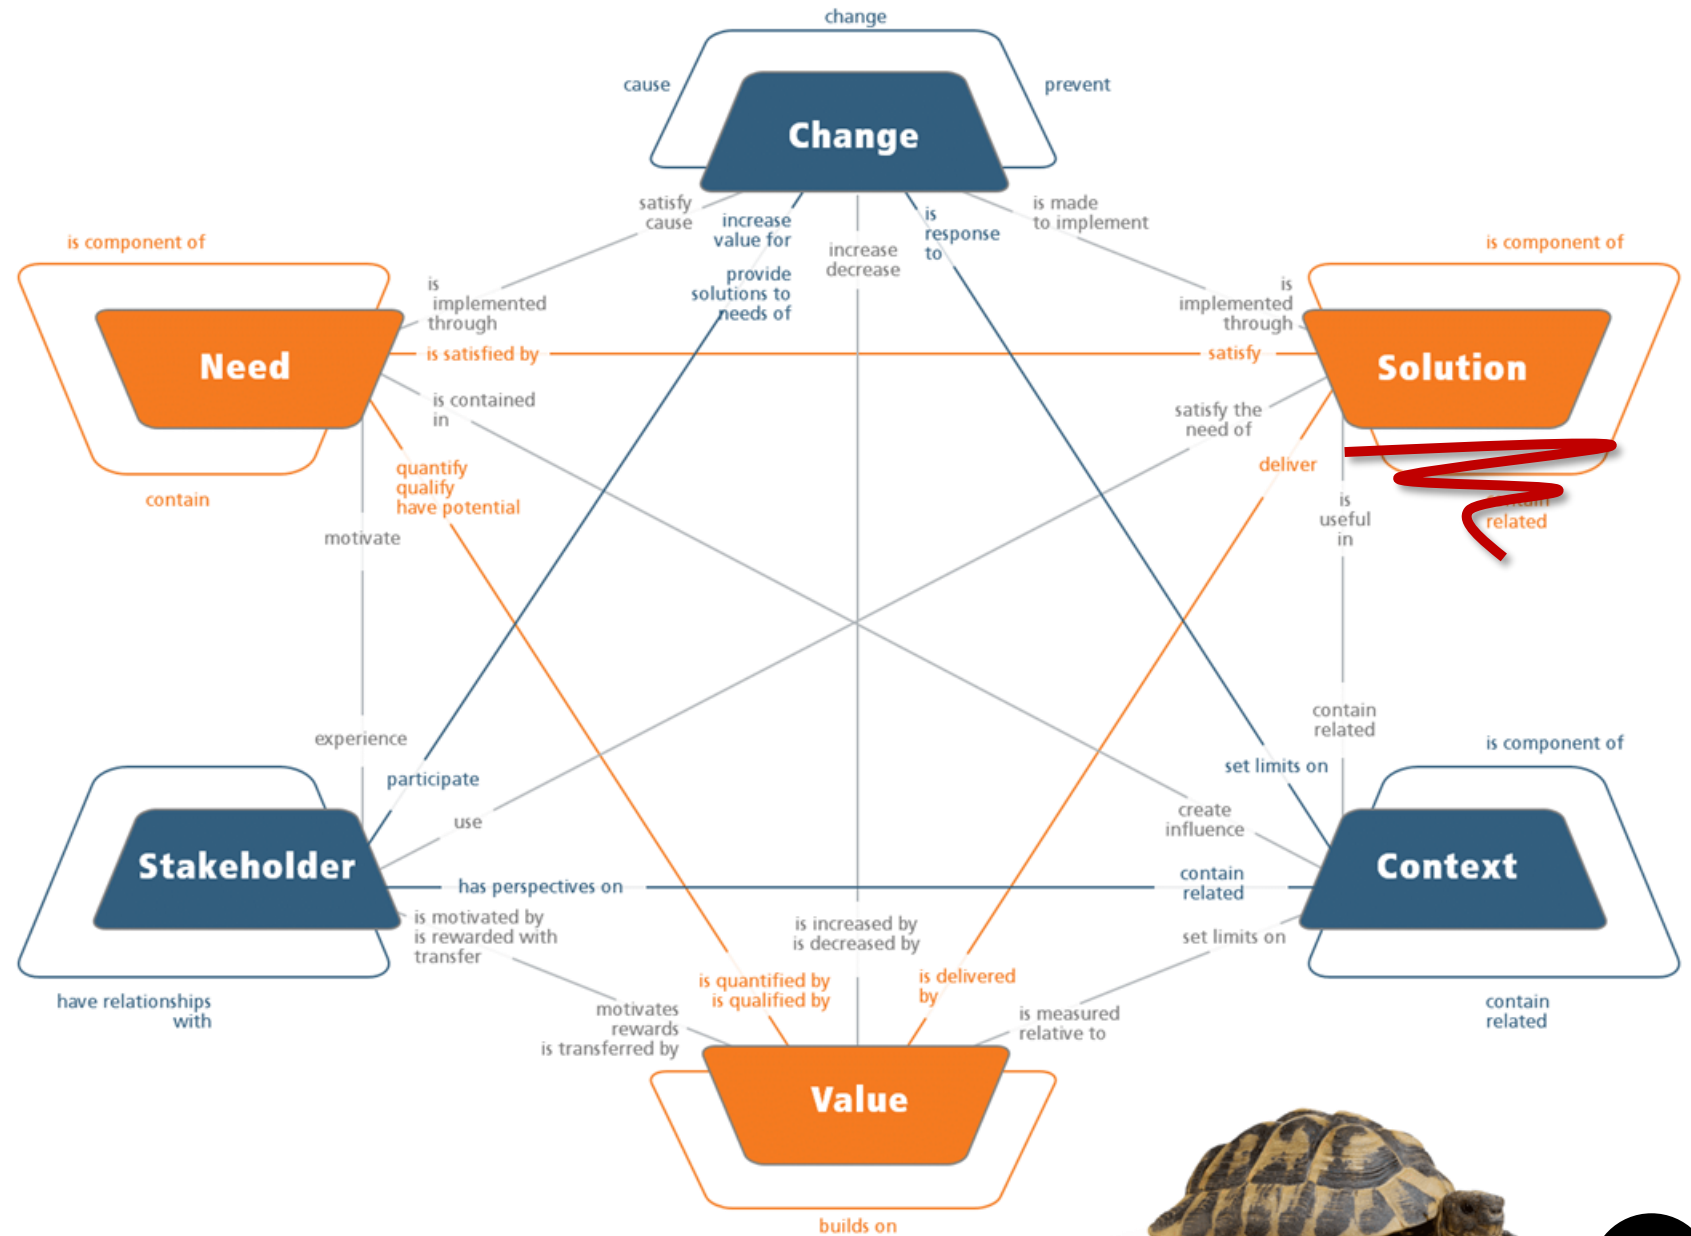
change

cause

prevent

Change

satisfy cause

increase value for

increase decrease

is response to

is made to implement

is component of

is component of

is implemented through

provide solutions to needs of

is implemented through

Need

is satisfied by

satisfy

Solution

is contained in

satisfy the need of

contain

quantify qualify have potential

deliver

is useful in

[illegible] related

motivate

contain related

is component of

experience

set limits on

participate

create influence

use

Stakeholder

has perspectives on

contain related

Context

is motivated by is rewarded with transfer

is increased by is decreased by

set limits on

have relationships with

is quantified by is qualified by

is delivered by

motivates rewards is transferred by

is measured relative to

contain related

Value

builds on